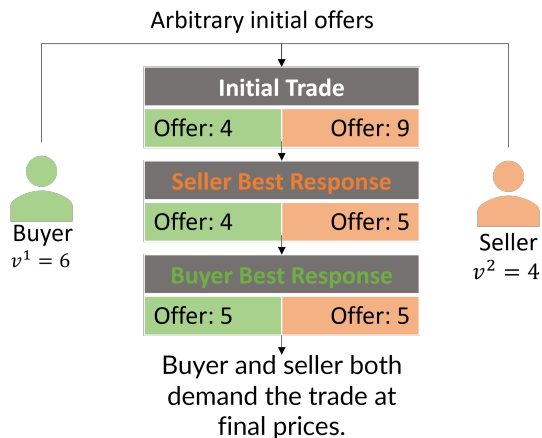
Arbitrary initial offers

Buyer
$v^1 = 6$

Initial Trade

| Offer: 4 | Offer: 9 |
|---|---|

Seller Best Response

| Offer: 4 | Offer: 5 |
|---|---|

Buyer Best Response

| Offer: 5 | Offer: 5 |
|---|---|

Seller
$v^2 = 4$

Buyer and seller both demand the trade at final prices.